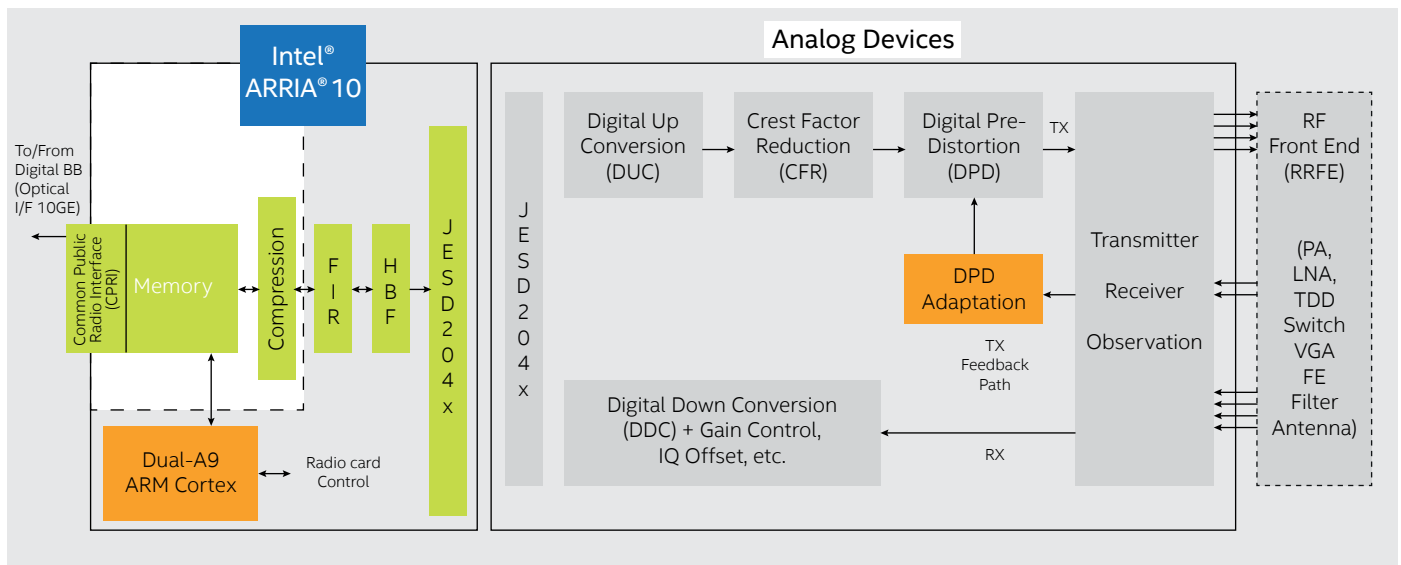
Intel®
ARRIA® 10

Analog Devices

To/From Digital BB (Optical I/F 10GE)

Common Public Radio Interface (CPRI)

Memory

Compression

F I R

H B F

J E S D 2 0 4 x

J E S D 2 0 4 x

Digital Up Conversion (DUC)

Crest Factor Reduction (CFR)

Digital Pre-Distortion (DPD)

TX

Transmitter

Receiver

Observation

RF Front End (RRFE)

(PA, LNA, TDD Switch VGA FE Filter Antenna)

DPD Adaptation

TX Feedback Path

Digital Down Conversion (DDC) + Gain Control, IQ Offset, etc.

RX

Dual-A9 ARM Cortex

Radio card Control